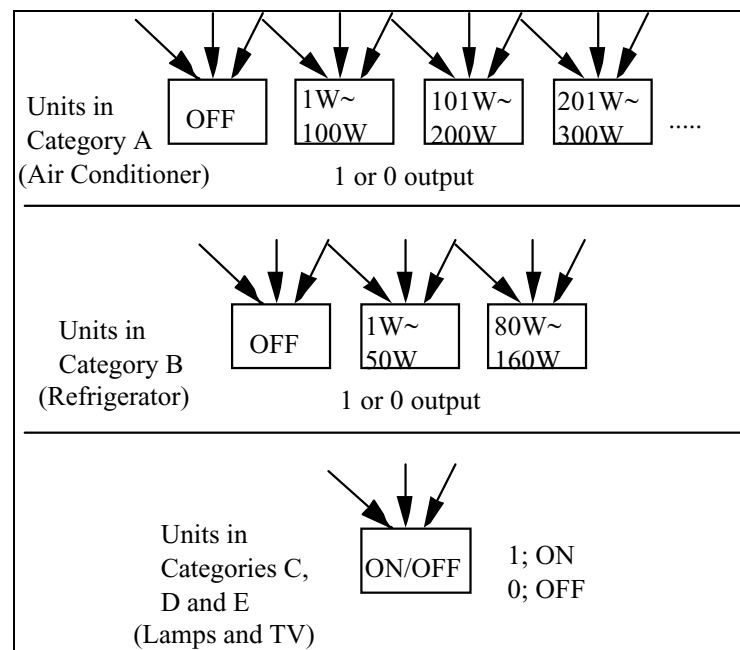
Units in Category A (Air Conditioner)

OFF

1W~ 100W

101W~ 200W

201W~ 300W

.....

1 or 0 output

Units in Category B (Refrigerator)

OFF

1W~ 50W

80W~ 160W

1 or 0 output

Units in Categories C, D and E (Lamps and TV)

ON/OFF

1; ON
0; OFF